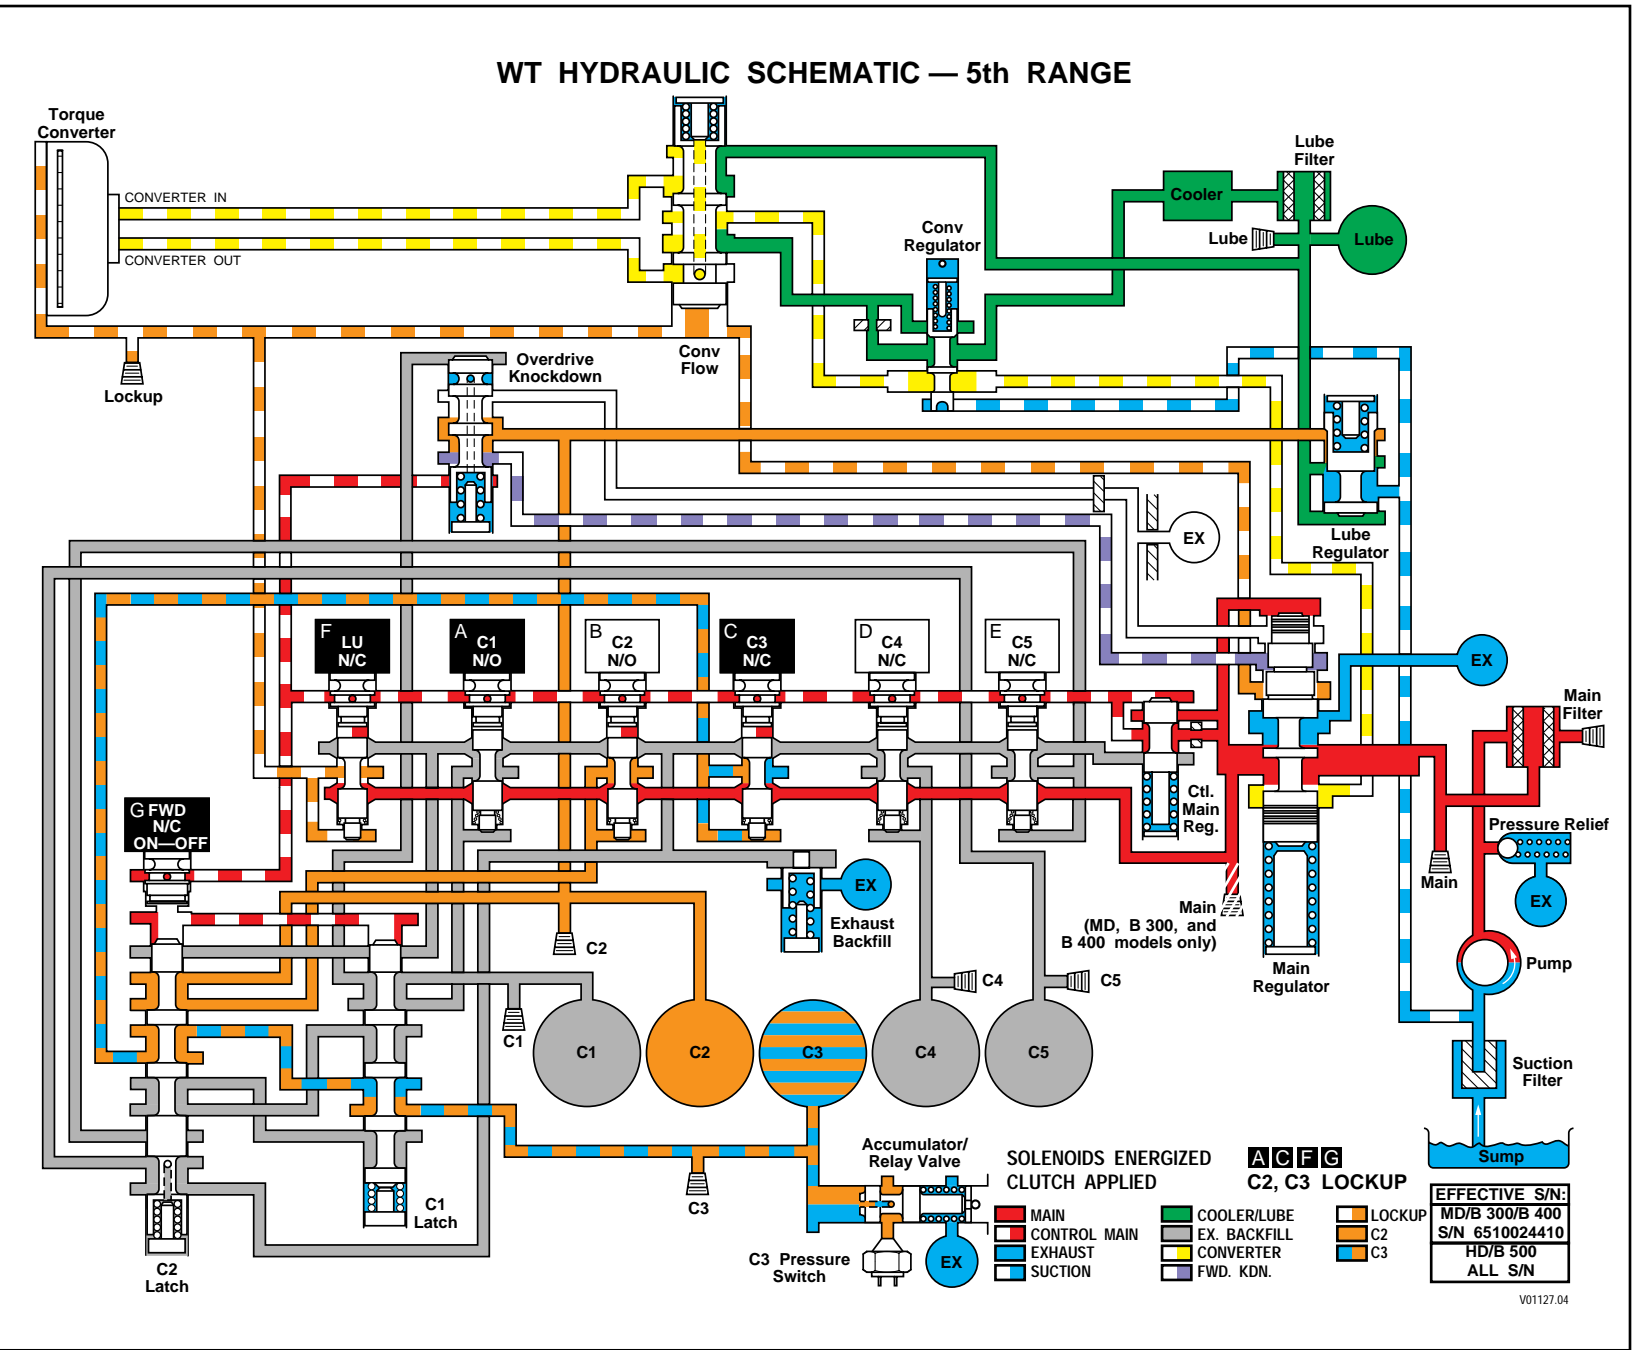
WT HYDRAULIC SCHEMATIC — 5th RANGE

Torque Converter

CONVERTER IN

CONVERTER OUT

Lockup

Overdrive Knockdown

Conv Flow

Conv Regulator

Lube Filter

Cooler

Lube

Lube

Lube Regulator

EX

EX

Main Filter

F LU N/C

A C1 N/O

B C2 N/O

C C3 N/C

D C4 N/C

E C5 N/C

G FWD N/C ON—OFF

Ctl. Main Reg.

Main (MD, B 300, and B 400 models only)

Main Regulator

Main

Pressure Relief

EX

Pump

EX

Exhaust Backfill

C2

C4

C5

C1

C1

C2

C3

C4

C5

Suction Filter

Sump

C1 Latch

C2 Latch

C3

Accumulator/ Relay Valve

C3 Pressure Switch

EX

SOLENOIDS ENERGIZED
CLUTCH APPLIED

A C F G
C2, C3 LOCKUP

MAIN
CONTROL MAIN
EXHAUST
SUCTION

COOLER/LUBE
EX. BACKFILL
CONVERTER
FWD. KDN.

LOCKUP
C2
C3

| EFFECTIVE S/N: |
|---|
| MD/B 300/B 400 |
| S/N 6510024410 |
| HD/B 500 |
| ALL S/N |

V01127.04